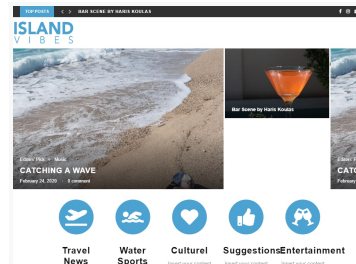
TOP POSTS
BAR SCENE BY HARIS KOULAS

ISLAND
VIBES

Editors' Pick
Music

CATCHING A WAVE

February 24, 2020
0 comment

Bar Scene by Haris Koulas

CATC

Febru

Travel News

Water Sports

Culturel

Suggestions

Entertainment

Insert your content
Insert your content
Insert your content